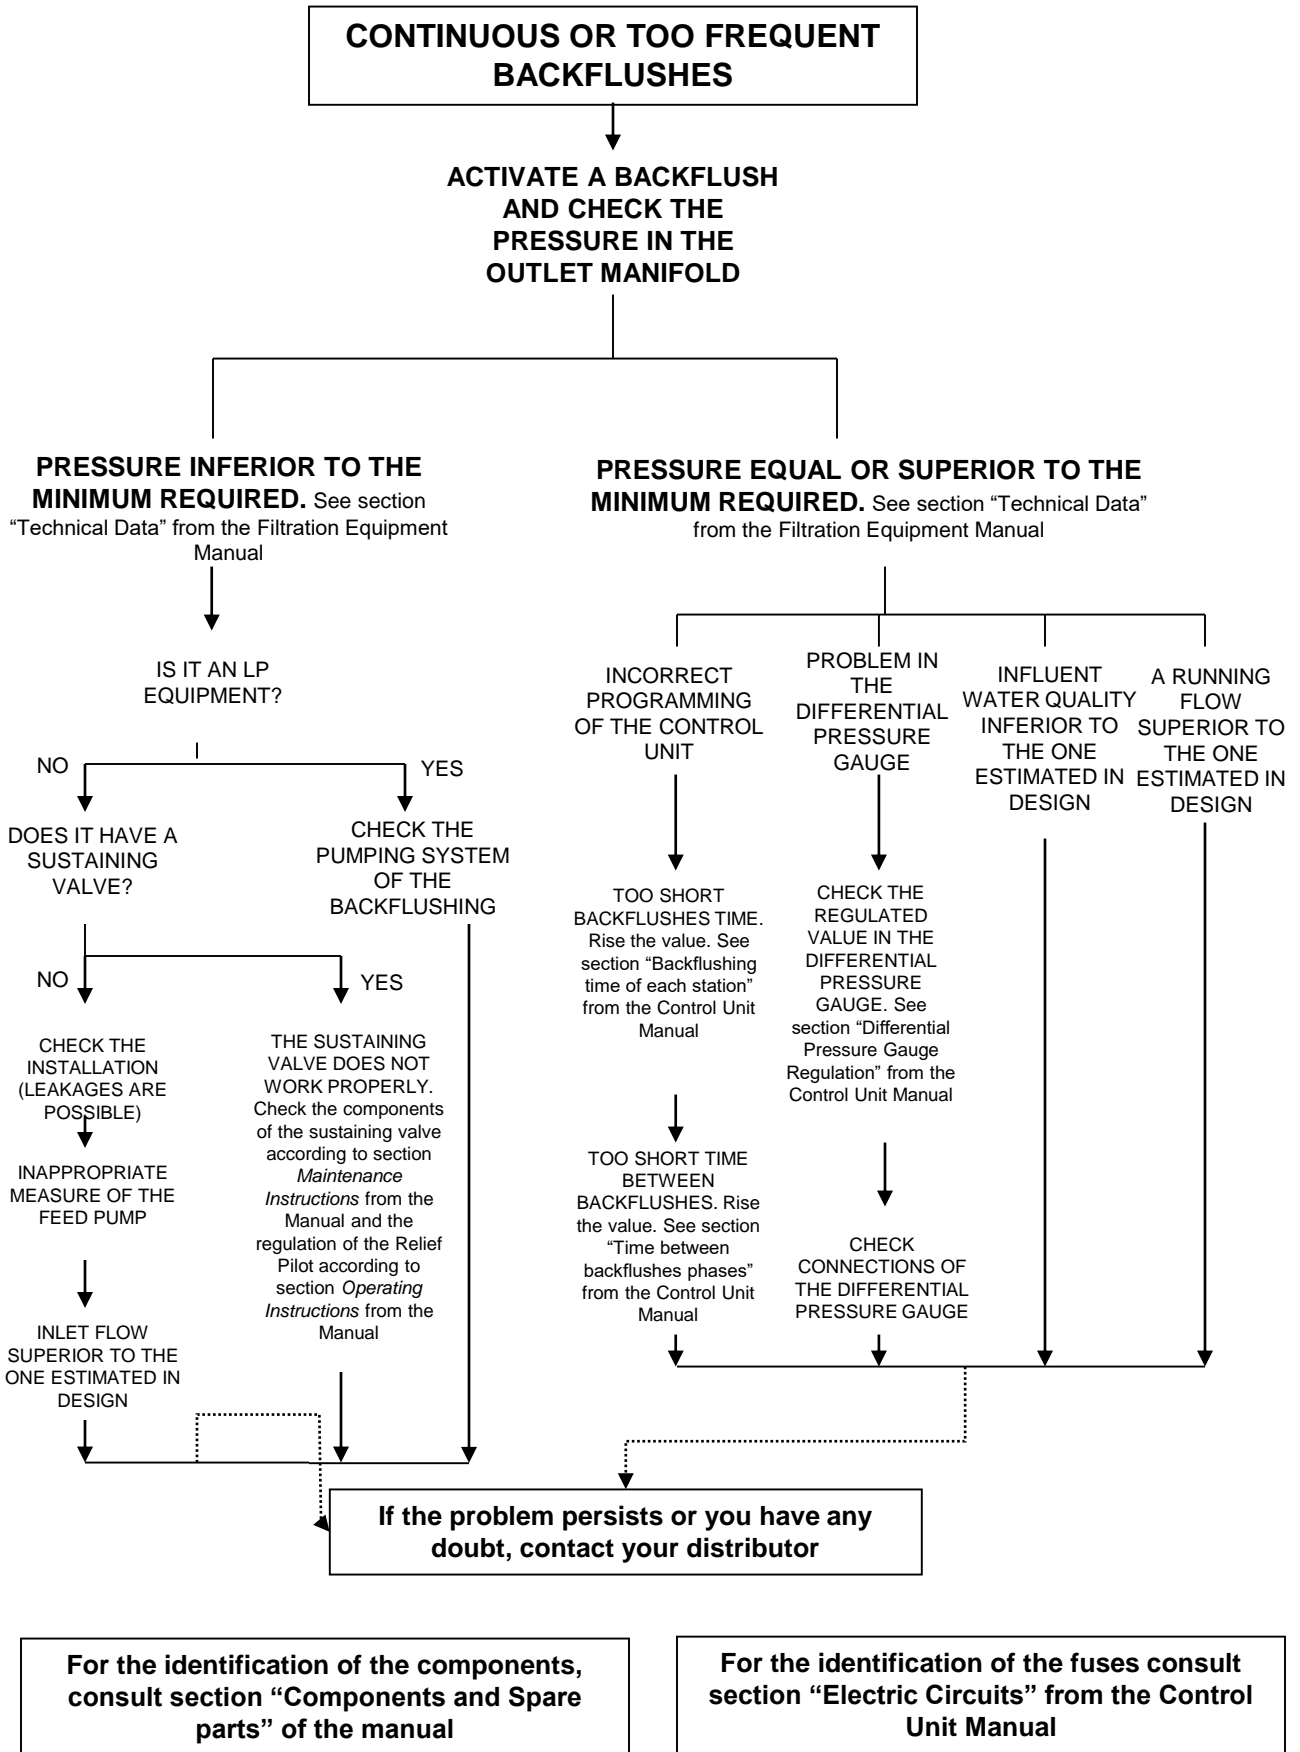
CONTINUOUS OR TOO FREQUENT BACKFLUSHES

ACTIVATE A BACKFLUSH AND CHECK THE PRESSURE IN THE OUTLET MANIFOLD

PRESSURE INFERIOR TO THE MINIMUM REQUIRED. See section "Technical Data" from the Filtration Equipment Manual

IS IT AN LP EQUIPMENT?

NO

YES

DOES IT HAVE A SUSTAINING VALVE?

NO

YES

CHECK THE INSTALLATION (LEAKAGES ARE POSSIBLE)

INAPPROPRIATE MEASURE OF THE FEED PUMP

INLET FLOW SUPERIOR TO THE ONE ESTIMATED IN DESIGN

THE SUSTAINING VALVE DOES NOT WORK PROPERLY. Check the components of the sustaining valve according to section *Maintenance Instructions* from the Manual and the regulation of the Relief Pilot according to section *Operating Instructions* from the Manual

CHECK THE PUMPING SYSTEM OF THE BACKFLUSHING

PRESSURE EQUAL OR SUPERIOR TO THE MINIMUM REQUIRED. See section "Technical Data" from the Filtration Equipment Manual

INCORRECT PROGRAMMING OF THE CONTROL UNIT

TOO SHORT BACKFLUSHES TIME. Rise the value. See section "Backflushing time of each station" from the Control Unit Manual

TOO SHORT TIME BETWEEN BACKFLUSHES. Rise the value. See section "Time between backflushes phases" from the Control Unit Manual

PROBLEM IN THE DIFFERENTIAL PRESSURE GAUGE

CHECK THE REGULATED VALUE IN THE DIFFERENTIAL PRESSURE GAUGE. See section "Differential Pressure Gauge Regulation" from the Control Unit Manual

CHECK CONNECTIONS OF THE DIFFERENTIAL PRESSURE GAUGE

INFLUENT WATER QUALITY INFERIOR TO THE ONE ESTIMATED IN DESIGN

A RUNNING FLOW SUPERIOR TO THE ONE ESTIMATED IN DESIGN

If the problem persists or you have any doubt, contact your distributor

For the identification of the components, consult section "Components and Spare parts" of the manual

For the identification of the fuses consult section "Electric Circuits" from the Control Unit Manual